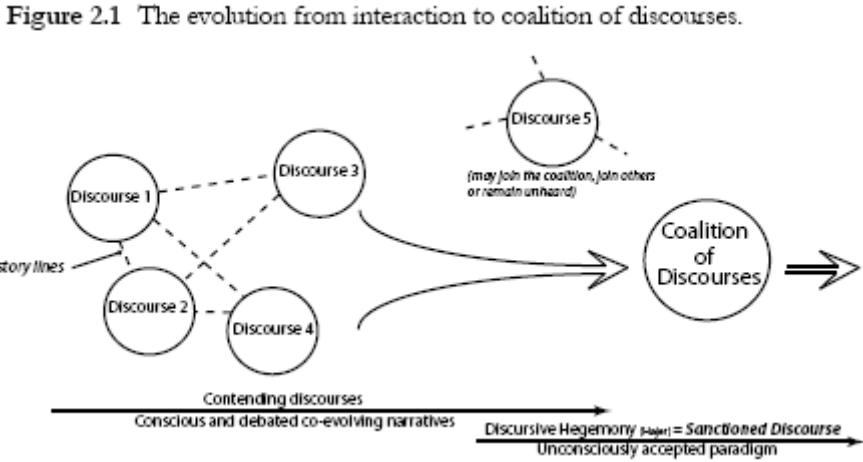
Figure 2.1 The evolution from interaction to coalition of discourses.

Discourse 5

(may join the coalition, join others or remain unheard)

Discourse 1

Discourse 3

story lines

Coalition of Discourses

Discourse 2

Discourse 4

Contending discourses
Conscious and debated co-evolving narratives

Discursive Hegemony [Hajer] = Sanctioned Discourse
Unconsciously accepted paradigm